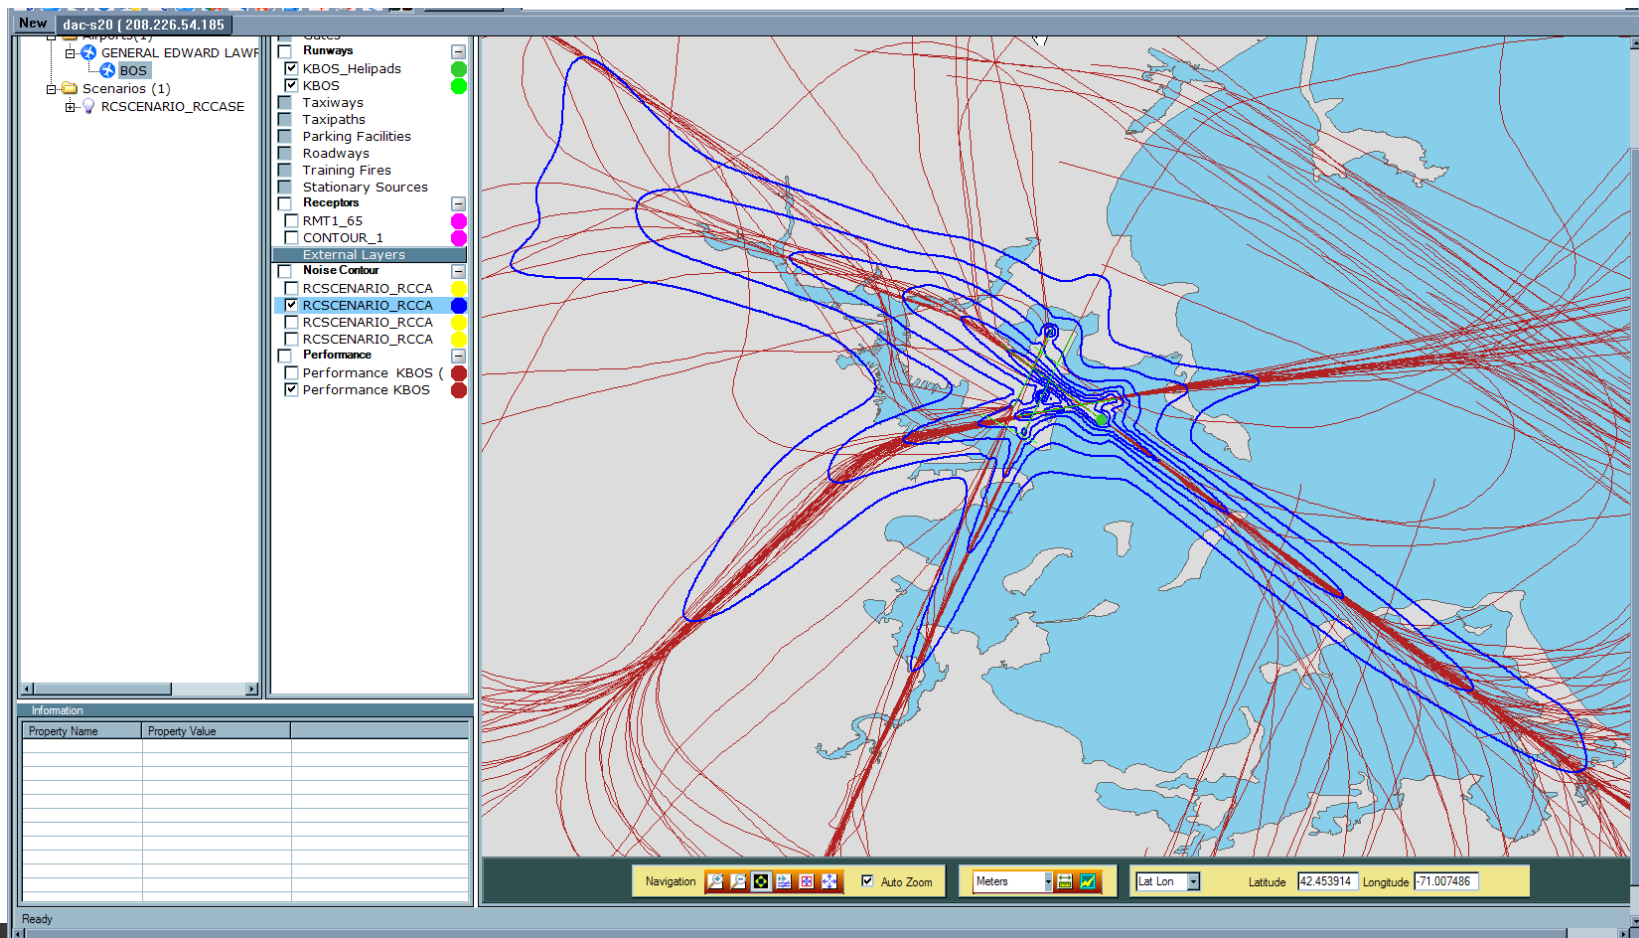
New dac-s20 ( 208.226.54.185

Airports (1)
GENERAL EDWARD LAWF
BOS
Scenarios (1)
RCSCENARIO_RCCASE

Gates
Runways
KBOS_Helipads
KBOS
Taxiways
Taxipaths
Parking Facilities
Roadways
Training Fires
Stationary Sources
Receptors
RMT1_65
CONTOUR_1
External Layers
Noise Contour
RCSCENARIO_RCCA
RCSCENARIO_RCCA
RCSCENARIO_RCCA
RCSCENARIO_RCCA
Performance
Performance KBOS (
Performance KBOS

Information

| Property Name | Property Value | |
|---|---|---|
| | | |

Navigation Auto Zoom Meters Lat Lon Latitude 42.453914 Longitude -71.007486

Ready